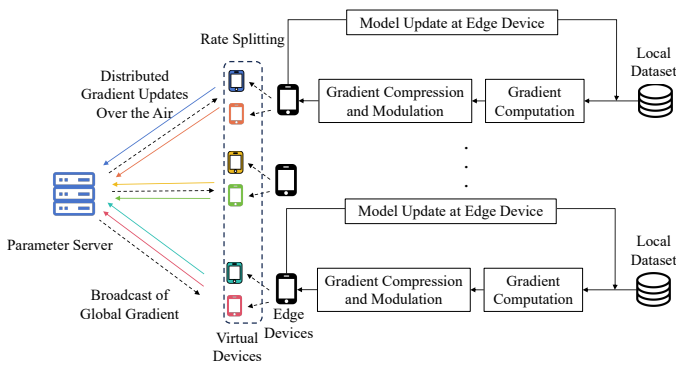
Model Update at Edge Device

Rate Splitting

Distributed Gradient Updates Over the Air

Gradient Compression and Modulation

Gradient Computation

Local Dataset

Parameter Server

Model Update at Edge Device

Local Dataset

Gradient Compression and Modulation

Gradient Computation

Broadcast of Global Gradient

Edge Devices

Virtual Devices